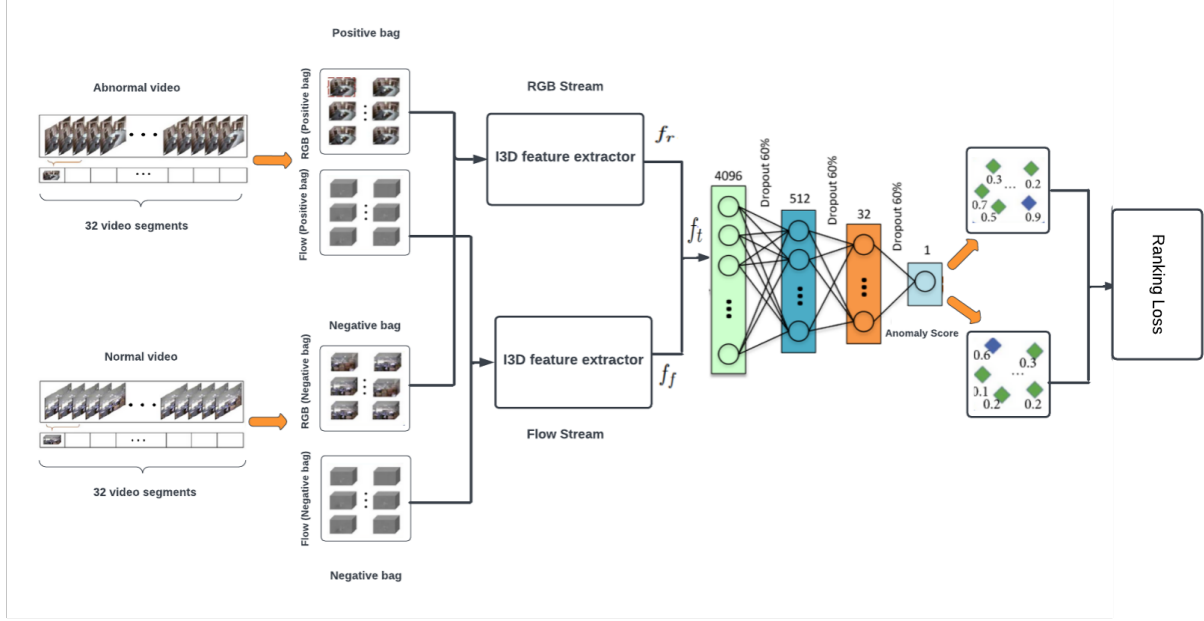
Positive bag

Abnormal video

RGB (Positive bag)

Flow (Positive bag)

32 video segments

RGB Stream

I3D feature extractor

$f_r$

$f_t$

4096

Dropout 60%

512

Dropout 60%

32

Dropout 60%

1

Anomaly Score

0.3 ... 0.2
0.7
0.5 0.9

0.6 0.3
...
0.1
0.2 0.2

Ranking Loss

Negative bag

Normal video

RGB (Negative bag)

Flow (Negative bag)

32 video segments

I3D feature extractor

$f_f$

Flow Stream

Negative bag